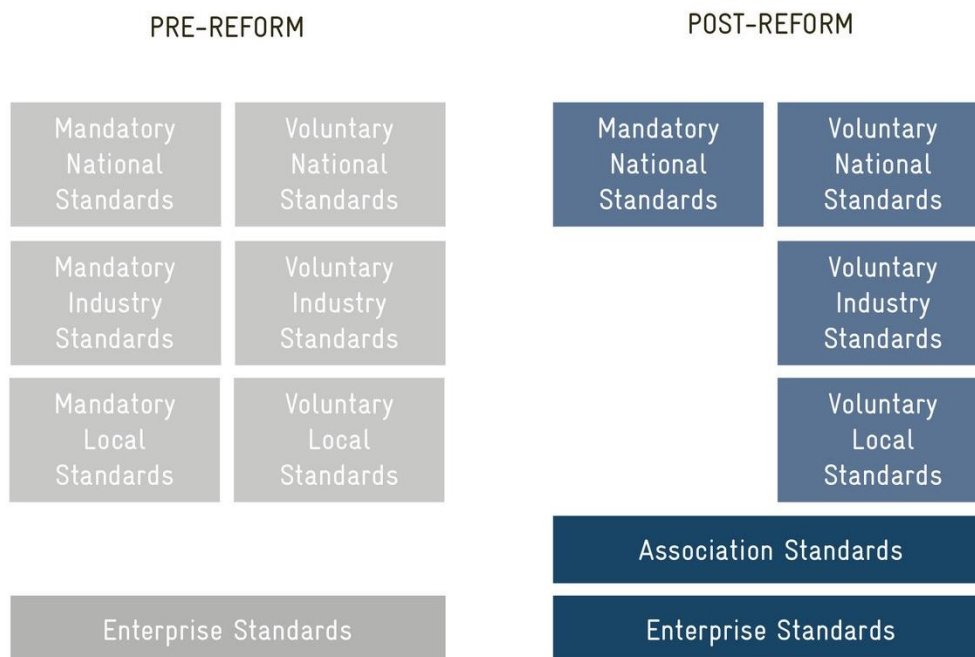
PRE-REFORM

Mandatory National Standards

Voluntary National Standards

Mandatory Industry Standards

Voluntary Industry Standards

Mandatory Local Standards

Voluntary Local Standards

Enterprise Standards

POST-REFORM

Mandatory National Standards

Voluntary National Standards

Voluntary Industry Standards

Voluntary Local Standards

Association Standards

Enterprise Standards